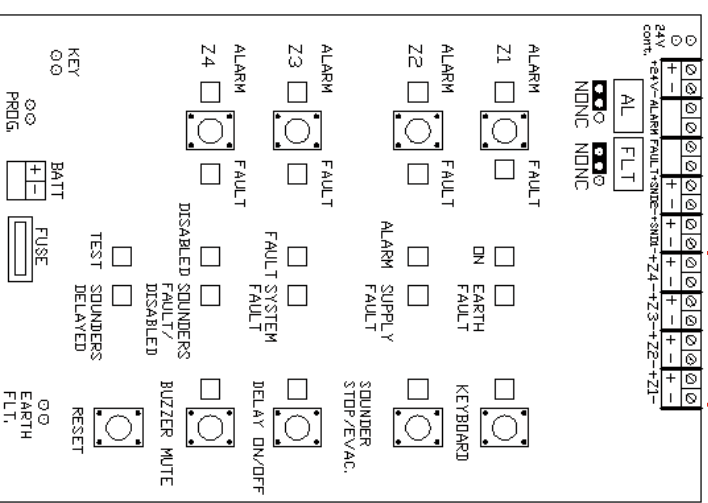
24V
CONT.

+ 24V − ALARM FAULT + SND1 − + SND2 − + Z4 − + Z3 − + Z2 − + Z1 −

+
−
+
−
+
−
+
−
+
−
+
−

AL
NONC

FLT
NONC

ALARM
Z1
FAULT

ALARM
Z2
FAULT

ALARM
Z3
FAULT

ALARM
Z4
FAULT

KEY

PROG.

BATT
+
−

FUSE

ON

EARTH FAULT

ALARM

SUPPLY FAULT

FAULT

SYSTEM FAULT

DISABLED

SOUNDERS FAULT/ DISABLED

TEST

SOUNDERS DELAYED

KEYBOARD

SOUNDER STOP/EVAC.

DELAY ON/OFF

BUZZER MUTE

RESET

EARTH FLT.